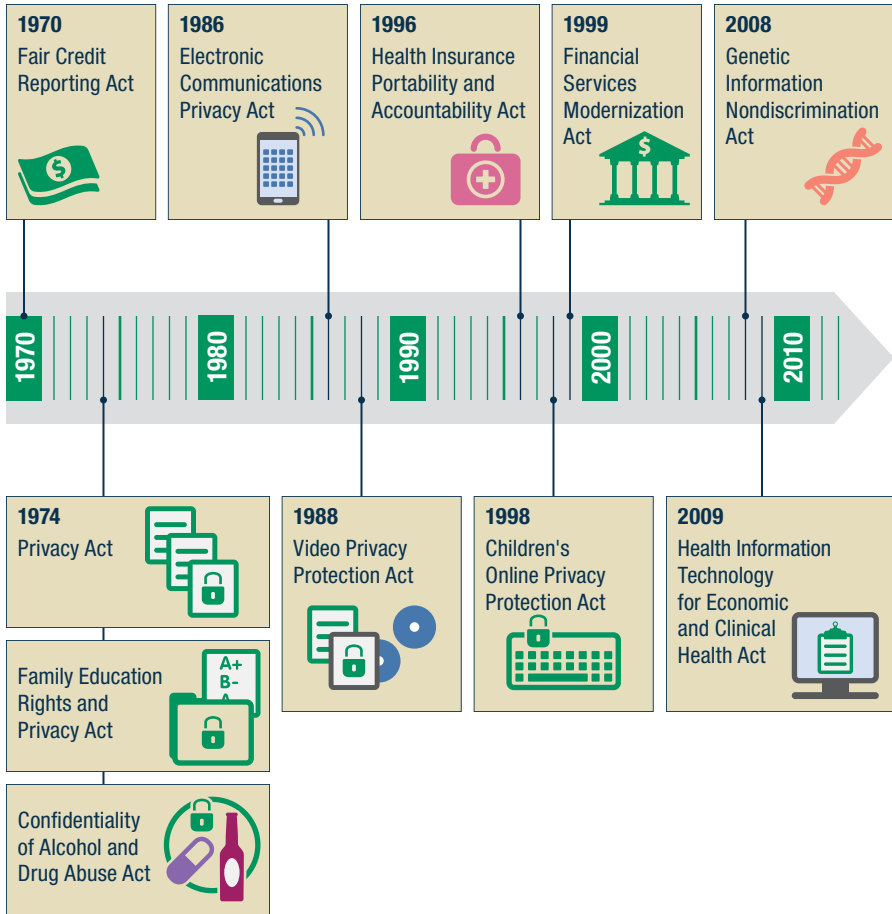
1970
Fair Credit Reporting Act

1986
Electronic Communications Privacy Act

1996
Health Insurance Portability and Accountability Act

1999
Financial Services Modernization Act

2008
Genetic Information Nondiscrimination Act

1970

1980

1990

2000

2010

1974
Privacy Act

Family Education Rights and Privacy Act

A+
B-

Confidentiality of Alcohol and Drug Abuse Act

1988
Video Privacy Protection Act

1998
Children's Online Privacy Protection Act

2009
Health Information Technology for Economic and Clinical Health Act